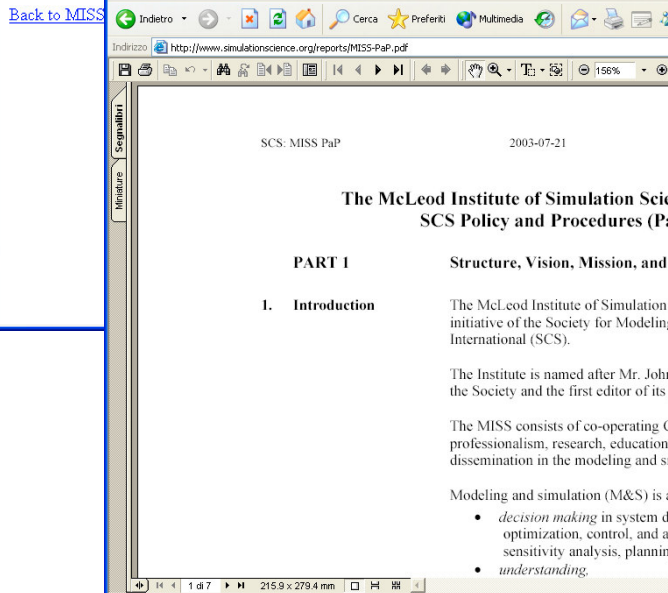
Back to MISS

Indietro Cerca Preferiti Multimedia

Indirizzo http://www.simulationscience.org/reports/MISS-PaP.pdf

156%

Segnalibri

Miniature

SCS: MISS PaP 2003-07-21

The McLeod Institute of Simulation Scie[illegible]
SCS Policy and Procedures (Pa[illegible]

PART 1 Structure, Vision, Mission, and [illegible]

1. Introduction

The McLeod Institute of Simulation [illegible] initiative of the Society for Modeling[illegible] International (SCS).

The Institute is named after Mr. John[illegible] the Society and the first editor of its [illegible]

The MISS consists of co-operating C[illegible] professionalism, research, education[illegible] dissemination in the modeling and si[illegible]

Modeling and simulation (M&S) is a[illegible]

• decision making in system d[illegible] optimization, control, and a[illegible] sensitivity analysis, plannin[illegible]

• understanding.

1 di 7 215.9 x 279.4 mm